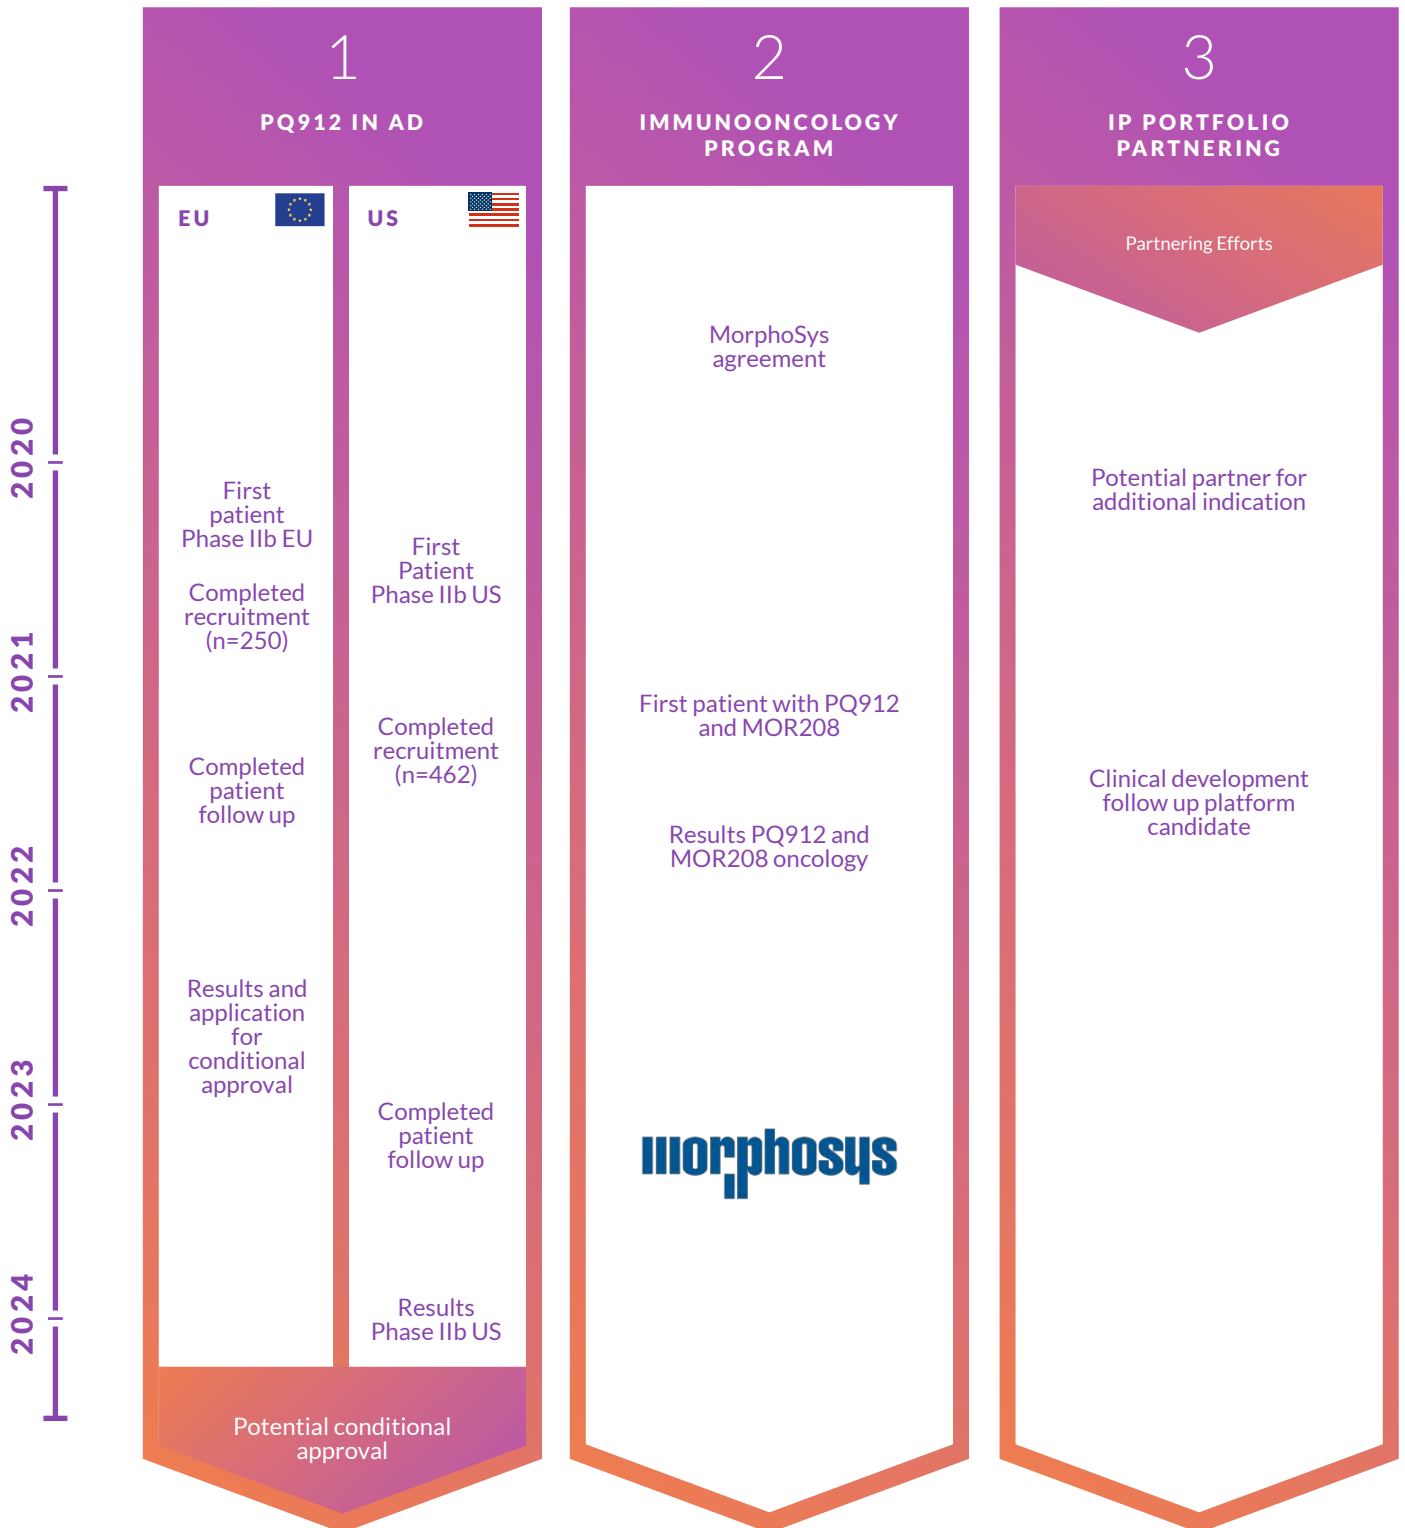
2020
2021
2022
2023
2024

1
PQ912 IN AD

EU

First patient Phase IIb EU

Completed recruitment (n=250)

Completed patient follow up

Results and application for conditional approval

US

First Patient Phase IIb US

Completed recruitment (n=462)

Completed patient follow up

Results Phase IIb US

Potential conditional approval

2
IMMUNOONCOLOGY PROGRAM

MorphoSys agreement

First patient with PQ912 and MOR208

Results PQ912 and MOR208 oncology

morphosys

3
IP PORTFOLIO PARTNERING

Partnering Efforts

Potential partner for additional indication

Clinical development follow up platform candidate